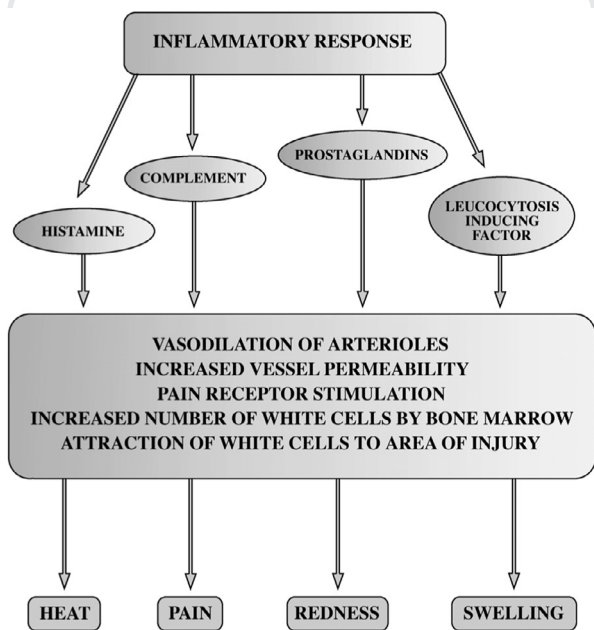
INFLAMMATORY RESPONSE

HISTAMINE

COMPLEMENT

PROSTAGLANDINS

LEUCOCYTOSIS INDUCING FACTOR

VASODILATION OF ARTERIOLES
INCREASED VESSEL PERMEABILITY
PAIN RECEPTOR STIMULATION
INCREASED NUMBER OF WHITE CELLS BY BONE MARROW
ATTRACTION OF WHITE CELLS TO AREA OF INJURY

HEAT

PAIN

REDNESS

SWELLING